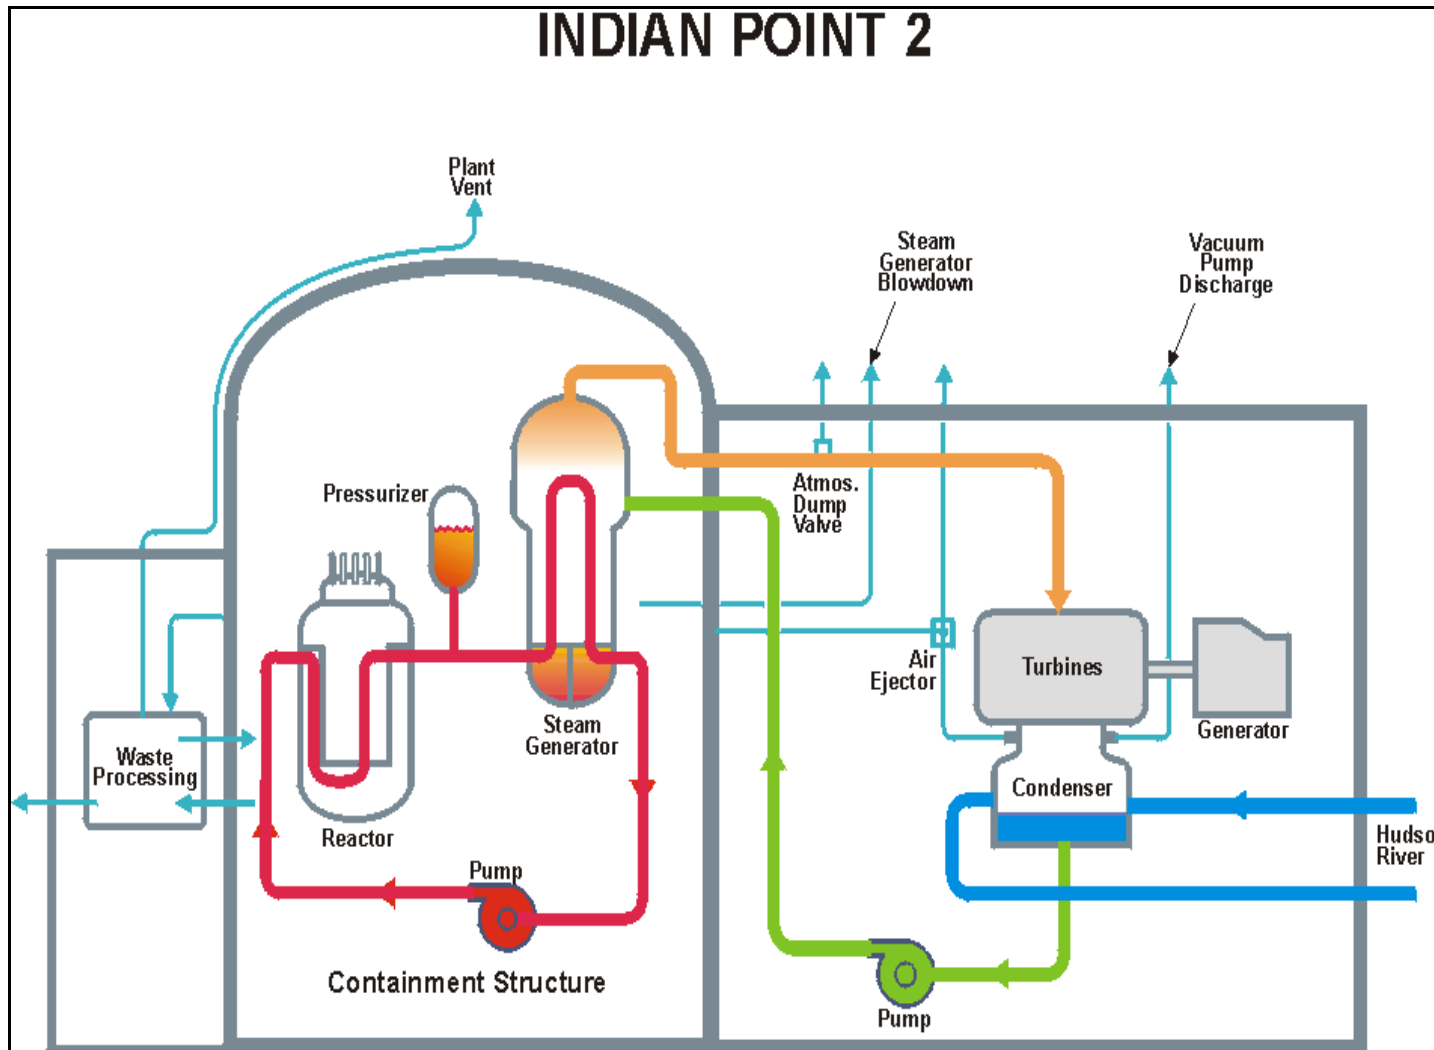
INDIAN POINT 2

Plant Vent

Steam Generator Blowdown

Vacuum Pump Discharge

Atmos. Dump Valve

Pressurizer

Steam Generator

Air Ejector

Turbines

Generator

Waste Processing

Reactor

Condenser

Hudso River

Pump

Containment Structure

Pump